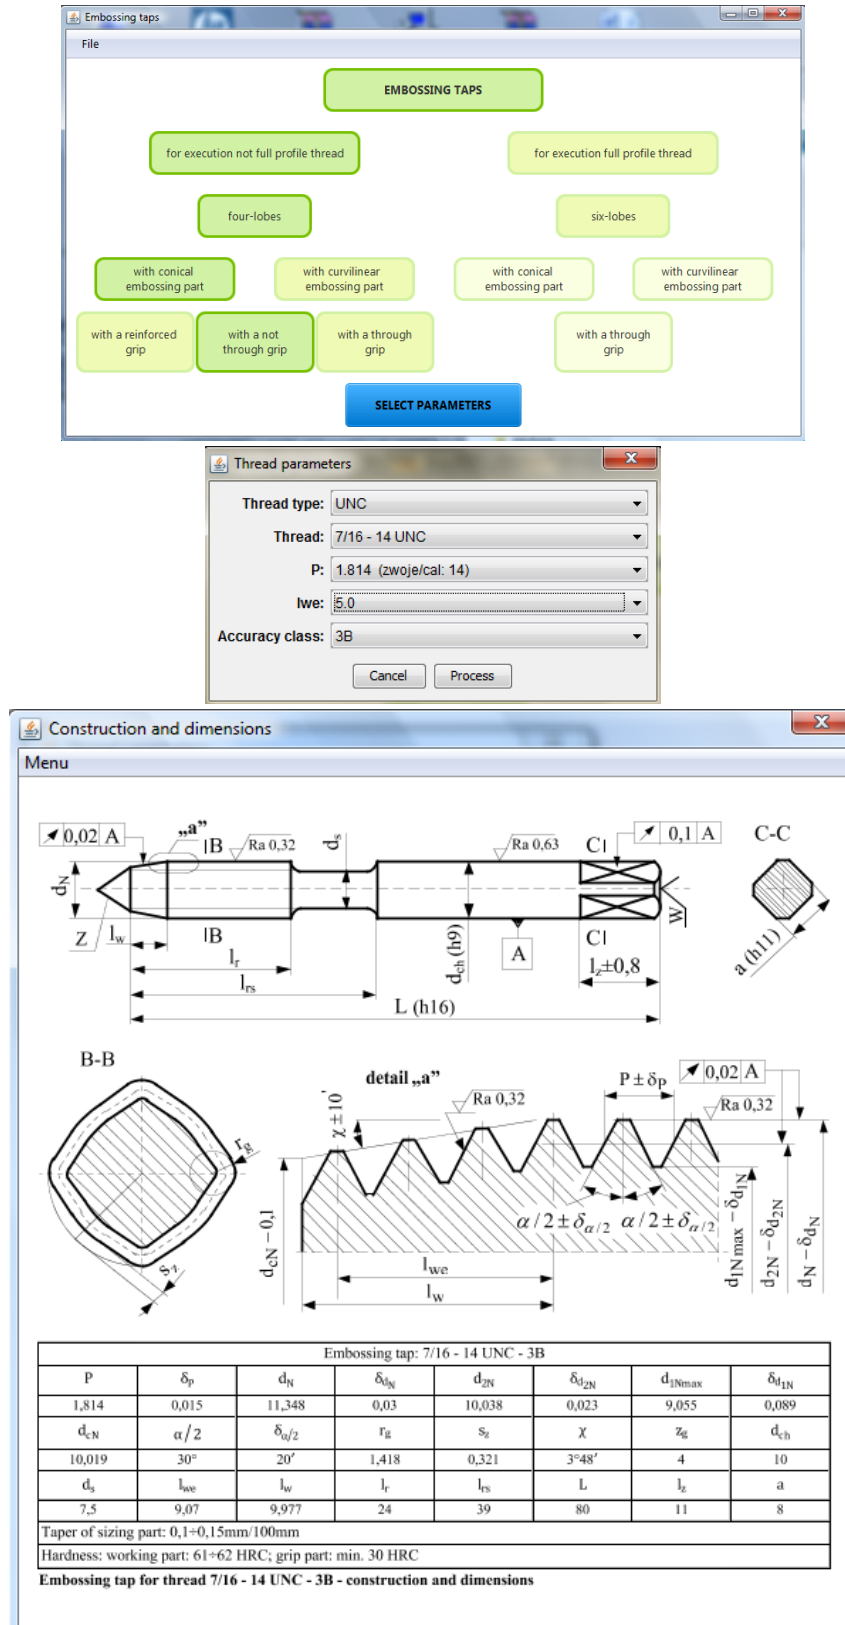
Embossing taps

File

EMBOSSING TAPS

for execution not full profile thread

for execution full profile thread

four-lobes

six-lobes

with conical embossing part

with curvilinear embossing part

with conical embossing part

with curvilinear embossing part

with a reinforced grip

with a not through grip

with a through grip

with a through grip

SELECT PARAMETERS

Thread parameters

Thread type: UNC

Thread: 7/16 - 14 UNC

P: 1.814 (zwoje/cal: 14)

lwe: 5.0

Accuracy class: 3B

Cancel Process

Construction and dimensions

Menu

0,02 A „a” B Ra 0,32 $d_s$ Ra 0,63 C 0,1 A C-C

$d_N$ Z $l_w$ B $d_{ch}$ (h9) A C $l_z$±0,8 W a (h11)

$l_r$ $l_{rs}$ L (h16)

B-B detail „a” P ± $\delta_P$ 0,02 A

Ra 0,32 Ra 0,32 $\chi \pm 10'$ $r_g$ $s_z$

$\alpha/2 \pm \delta_{\alpha/2}$ $\alpha/2 \pm \delta_{\alpha/2}$

$d_{cN} - 0,1$ $l_{we}$ $l_w$ $d_{1N\,max} - \delta_{d1N}$ $d_{2N} - \delta_{d2N}$ $d_N - \delta_{dN}$

| Embossing tap: 7/16 - 14 UNC - 3B | | | | | | | |
|---|---|---|---|---|---|---|---|
| P | $\delta_P$ | $d_N$ | $\delta_{d_N}$ | $d_{2N}$ | $\delta_{d_{2N}}$ | $d_{1Nmax}$ | $\delta_{d_{1N}}$ |
| 1,814 | 0,015 | 11,348 | 0,03 | 10,038 | 0,023 | 9,055 | 0,089 |
| $d_{cN}$ | $\alpha/2$ | $\delta_{\alpha/2}$ | $r_g$ | $s_z$ | $\chi$ | $z_g$ | $d_{ch}$ |
| 10,019 | 30° | 20′ | 1,418 | 0,321 | 3°48′ | 4 | 10 |
| $d_s$ | $l_{we}$ | $l_w$ | $l_r$ | $l_{rs}$ | L | $l_z$ | a |
| 7,5 | 9,07 | 9,977 | 24 | 39 | 80 | 11 | 8 |
| Taper of sizing part: 0,1÷0,15mm/100mm | | | | | | | |
| Hardness: working part: 61÷62 HRC; grip part: min. 30 HRC | | | | | | | |

Embossing tap for thread 7/16 - 14 UNC - 3B - construction and dimensions